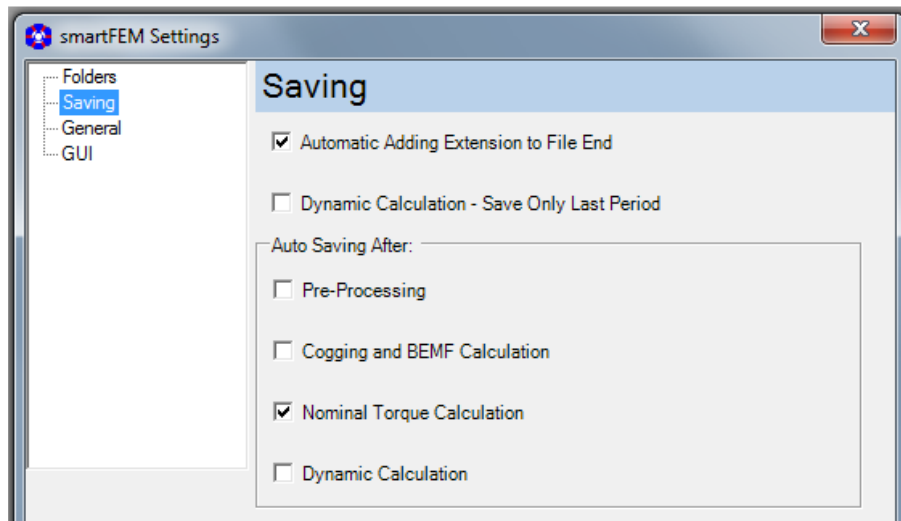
smartFEM Settings

Folders
Saving
General
GUI

Saving

Automatic Adding Extension to File End

Dynamic Calculation - Save Only Last Period

Auto Saving After:

Pre-Processing

Cogging and BEMF Calculation

Nominal Torque Calculation

Dynamic Calculation